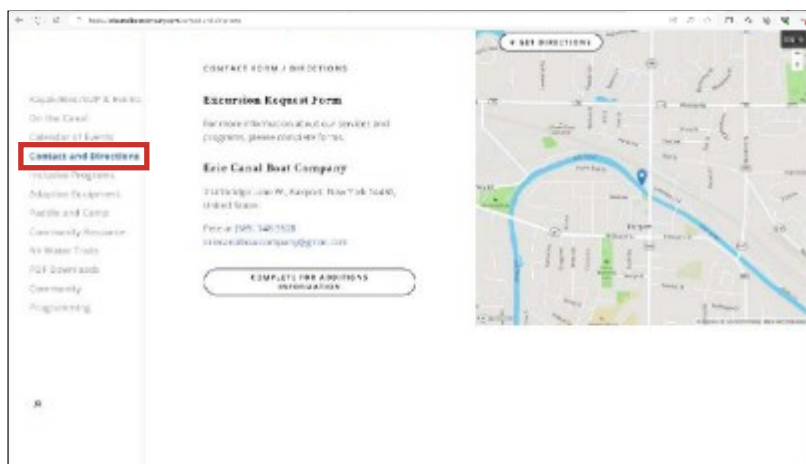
Kayak Rental/SUP & Events
On the Canal
Calendar of Events
Contact and Directions
Inclusive Programs
Adaptive Equipment
Paddle and Camp
Community Resource
NY Water Trails
PDF Downloads
Community
Programming

CONTACT FORM / DIRECTIONS

Excursion Request Form

For more information about our services and programs, please complete forms.

Erie Canal Boat Company

7 Lift Bridge Lane W, Fairport, New York 14450, United States

Phone (585) 748-2628
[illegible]@gmail.com

COMPLETE FOR ADDITIONAL INFORMATION

GET DIRECTIONS